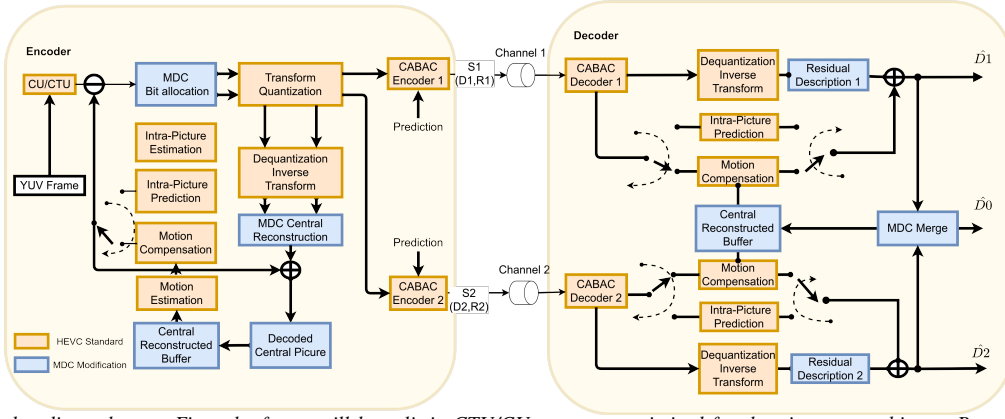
Encoder

CU/CTU

MDC Bit allocation

Transform Quantization

CABAC Encoder 1

S1 (D1,R1)

Channel 1

Prediction

Intra-Picture Estimation

Dequantization Inverse Transform

Intra-Picture Prediction

YUV Frame

MDC Central Reconstruction

Motion Compensation

Prediction

Motion Estimation

CABAC Encoder 2

S2 (D2,R2)

Channel 2

HEVC Standard

MDC Modification

Central Reconstructed Buffer

Decoded Central Picure

Decoder

CABAC Decoder 1

Dequantization Inverse Transform

Residual Description 1

$\hat{D}1$

Intra-Picture Prediction

Motion Compensation

Central Reconstructed Buffer

MDC Merge

$\hat{D}0$

CABAC Decoder 2

Motion Compensation

Intra-Picture Prediction

Dequantization Inverse Transform

Residual Description 2

$\hat{D}2$

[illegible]